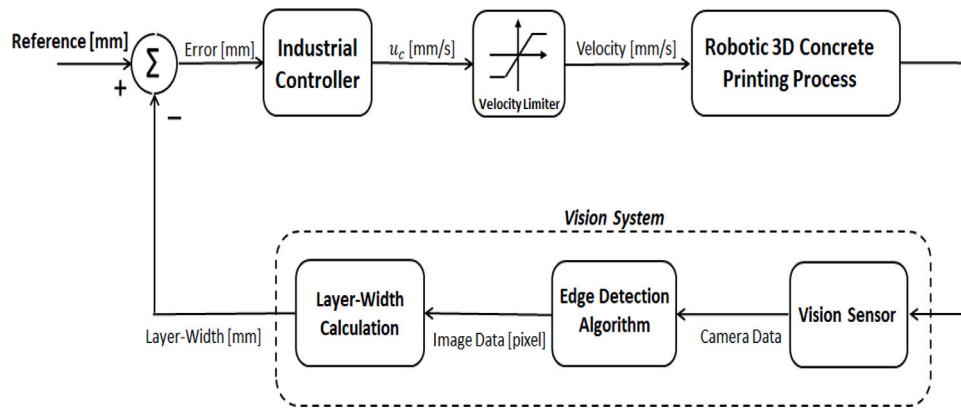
Reference [mm]

$\Sigma$

+

−

Error [mm]

Industrial Controller

$u_c$ [mm/s]

Velocity Limiter

Velocity [mm/s]

Robotic 3D Concrete Printing Process

Vision System

Layer-Width Calculation

Edge Detection Algorithm

Vision Sensor

Layer-Width [mm]

Image Data [pixel]

Camera Data